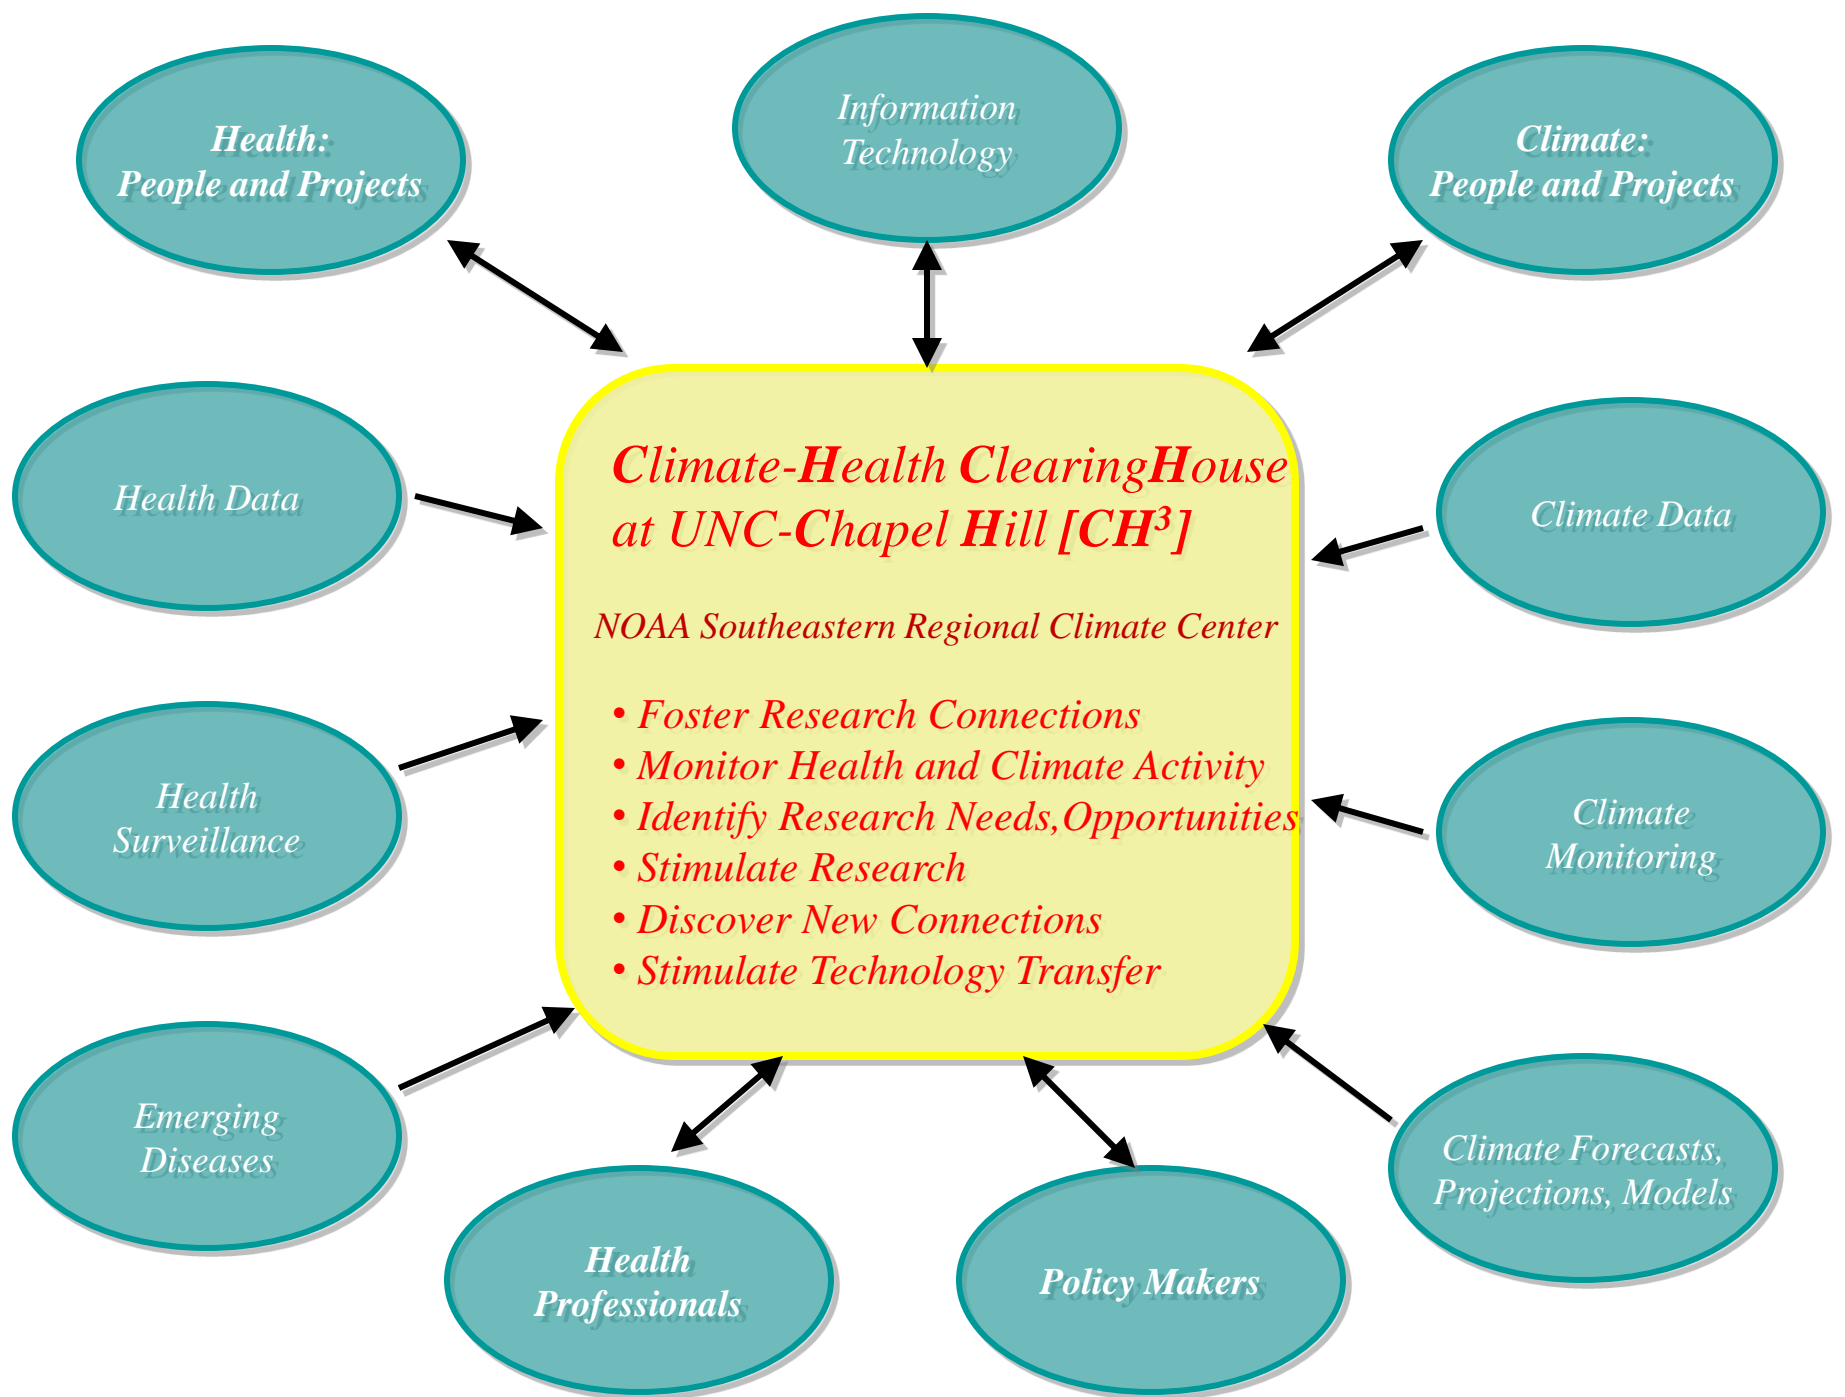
Health:
People and Projects

Information
Technology

Climate:
People and Projects

Health Data

Climate-Health ClearingHouse at UNC-Chapel Hill [CH³]

NOAA Southeastern Regional Climate Center

• Foster Research Connections
• Monitor Health and Climate Activity
• Identify Research Needs,Opportunities
• Stimulate Research
• Discover New Connections
• Stimulate Technology Transfer

Climate Data

Health
Surveillance

Climate
Monitoring

Emerging
Diseases

Health
Professionals

Policy Makers

Climate Forecasts,
Projections, Models